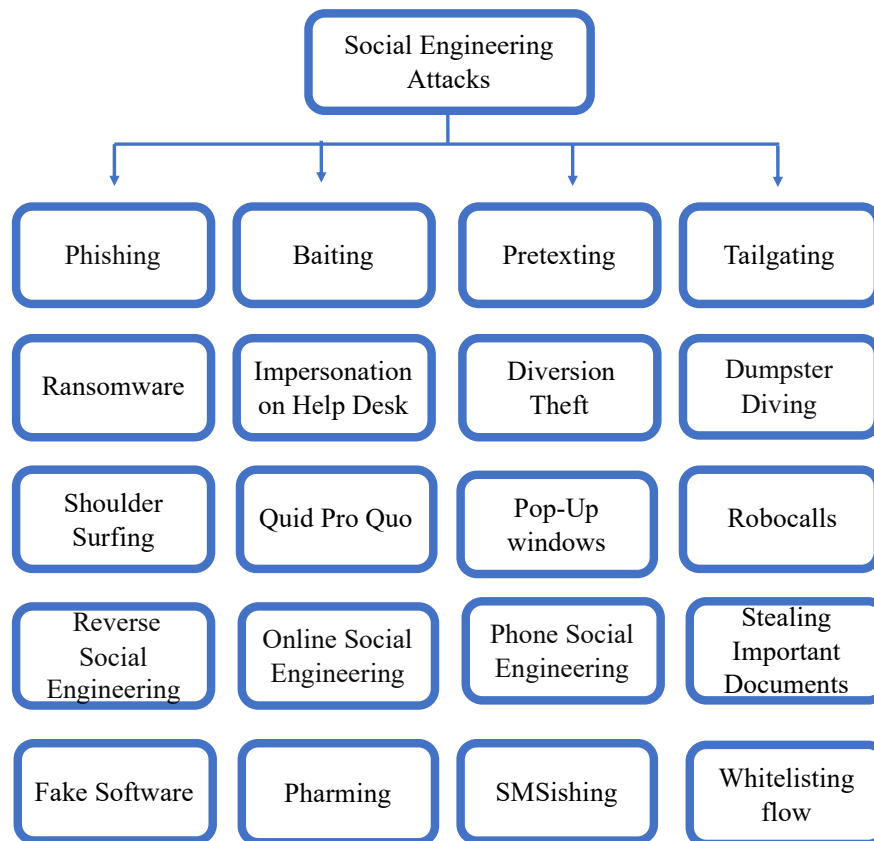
Social Engineering Attacks

Phishing

Baiting

Pretexting

Tailgating

Ransomware

Impersonation on Help Desk

Diversion Theft

Dumpster Diving

Shoulder Surfing

Quid Pro Quo

Pop-Up windows

Robocalls

Reverse Social Engineering

Online Social Engineering

Phone Social Engineering

Stealing Important Documents

Fake Software

Pharming

SMSishing

Whitelisting flow